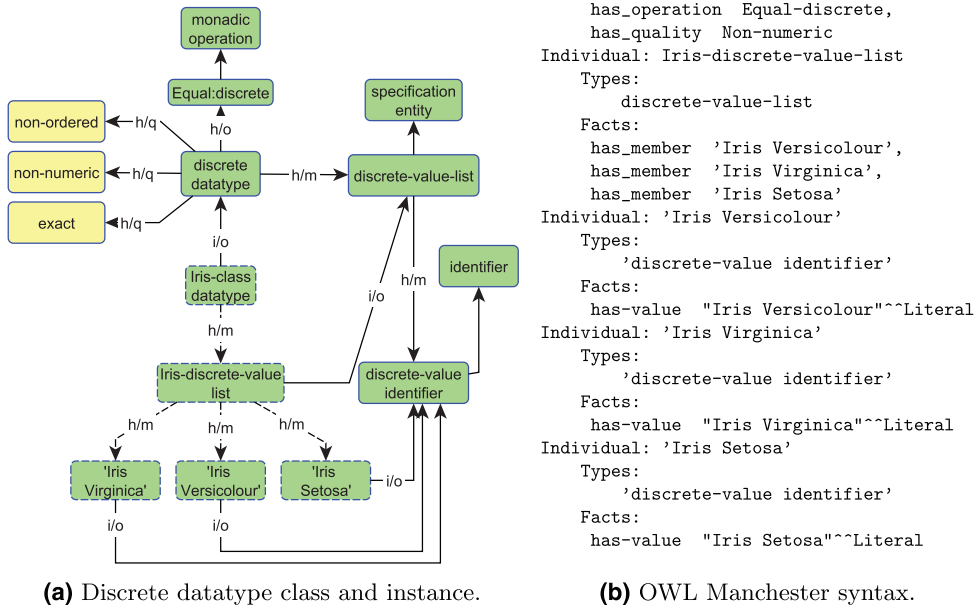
monadic operation

Equal:discrete

h/o

non-ordered

h/q

non-numeric

h/q

exact

h/q

discrete datatype

h/m

specification entity

discrete-value-list

i/o

Iris-class datatype

h/m

i/o

h/m

identifier

Iris-discrete-value list

discrete-value identifier

h/m

h/m

h/m

'Iris Virginica'

'Iris Versicolour'

'Iris Setosa'

i/o

i/o

i/o

(a) Discrete datatype class and instance.

has_operation Equal-discrete,
has_quality Non-numeric
Individual: Iris-discrete-value-list
Types:
discrete-value-list
Facts:
has_member 'Iris Versicolour',
has_member 'Iris Virginica',
has_member 'Iris Setosa'
Individual: 'Iris Versicolour'
Types:
'discrete-value identifier'
Facts:
has-value "Iris Versicolour"^^Literal
Individual: 'Iris Virginica'
Types:
'discrete-value identifier'
Facts:
has-value "Iris Virginica"^^Literal
Individual: 'Iris Setosa'
Types:
'discrete-value identifier'
Facts:
has-value "Iris Setosa"^^Literal

(b) OWL Manchester syntax.